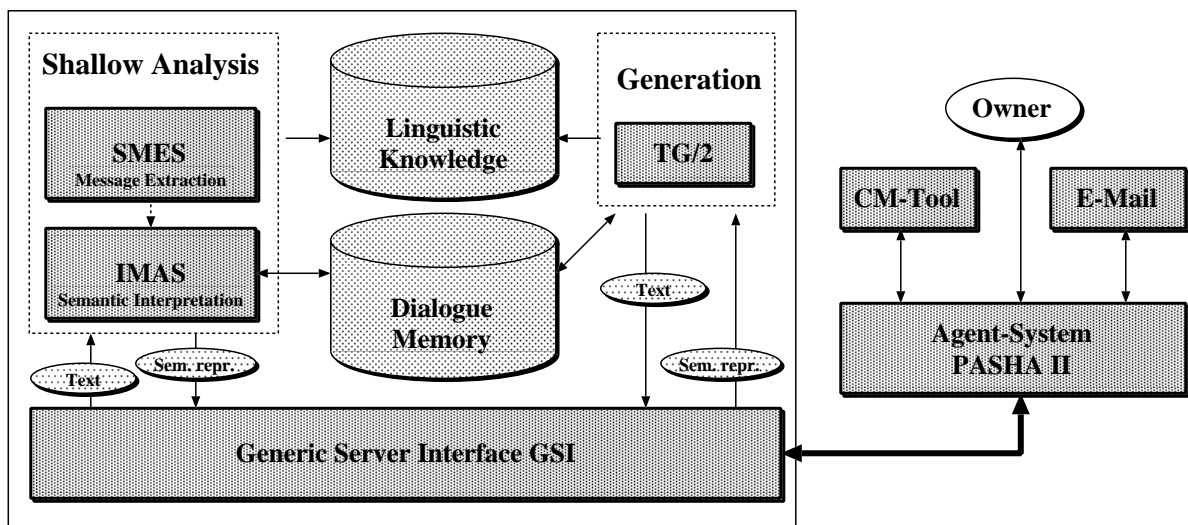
Shallow Analysis

SMES
Message Extraction

IMAS
Semantic Interpretation

Linguistic Knowledge

Dialogue Memory

Generation

TG/2

Text

Sem. repr.

Text

Sem. repr.

Generic Server Interface GSI

Owner

CM-Tool

E-Mail

Agent-System
PASHA II